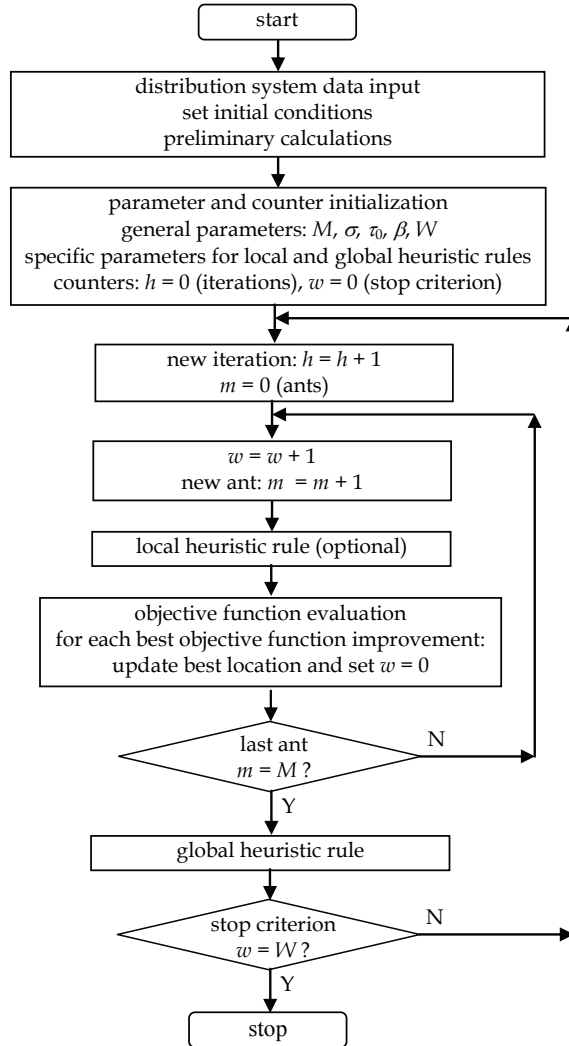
start

distribution system data input
set initial conditions
preliminary calculations

parameter and counter initialization
general parameters: $M$, $\sigma$, $\tau_0$, $\beta$, $W$
specific parameters for local and global heuristic rules
counters: $h = 0$ (iterations), $w = 0$ (stop criterion)

new iteration: $h = h + 1$
$m = 0$ (ants)

$w = w + 1$
new ant: $m = m + 1$

local heuristic rule (optional)

objective function evaluation
for each best objective function improvement:
update best location and set $w = 0$

last ant
$m = M$ ?

N

Y

global heuristic rule

stop criterion
$w = W$ ?

N

Y

stop